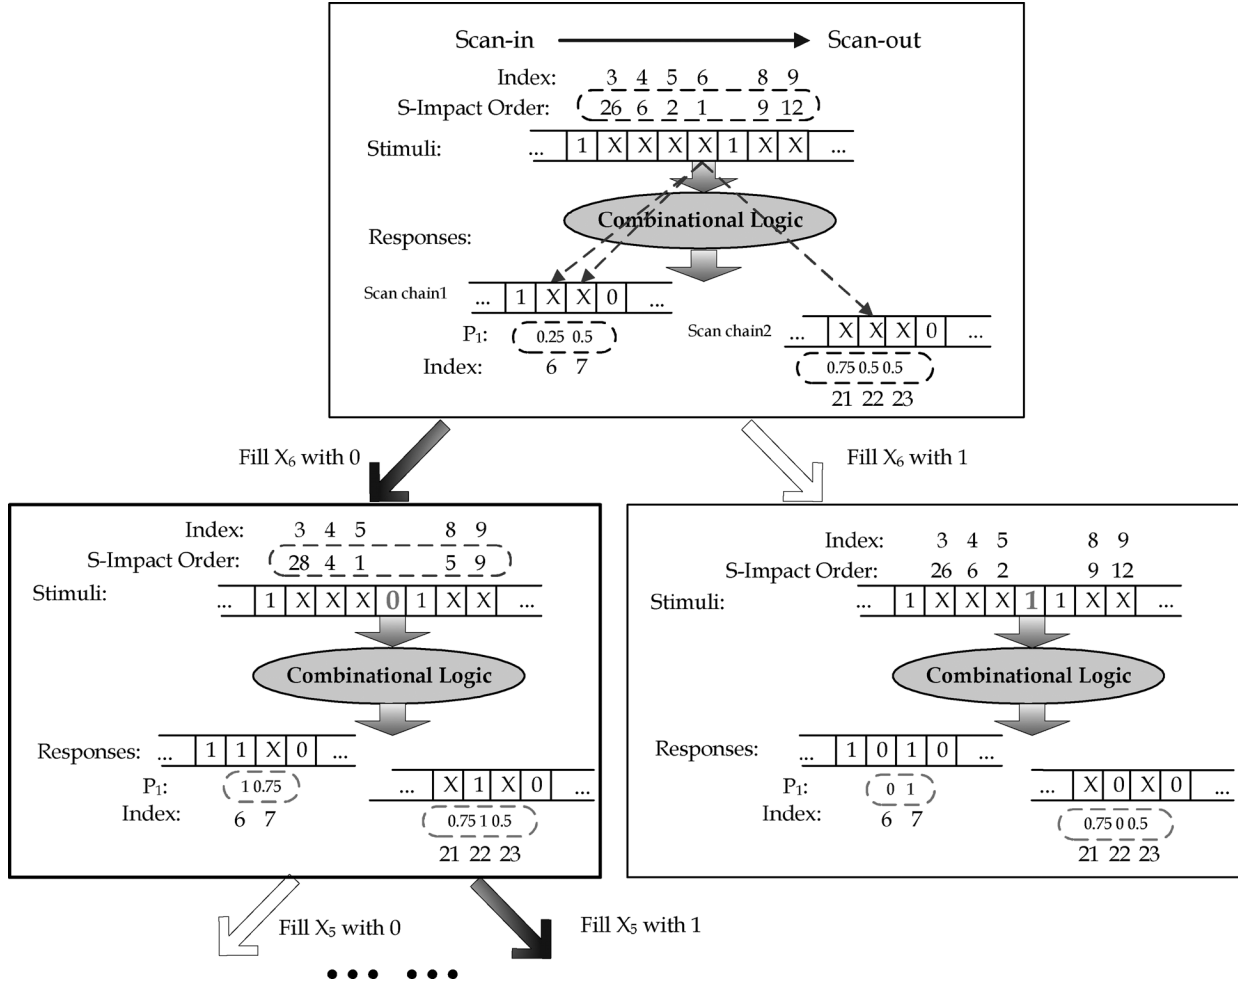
Scan-in Scan-out

Index: 3 4 5 6 8 9
S-Impact Order: 26 6 2 1 9 12
Stimuli: ... 1 X X X X 1 X X ...

Combinational Logic

Responses:
Scan chain1 ... 1 X X 0 ...
$P_1$: 0.25 0.5
Index: 6 7

Scan chain2 ... X X X 0 ...
0.75 0.5 0.5
21 22 23

Fill $X_6$ with 0

Fill $X_6$ with 1

Index: 3 4 5 8 9
S-Impact Order: 28 4 1 5 9
Stimuli: ... 1 X X X 0 1 X X ...

Combinational Logic

Responses: ... 1 1 X 0 ...
$P_1$: 1 0.75
Index: 6 7
... X 1 X 0 ...
0.75 1 0.5
21 22 23

Index: 3 4 5 8 9
S-Impact Order: 26 6 2 9 12
Stimuli: ... 1 X X X 1 1 X X ...

Combinational Logic

Responses: ... 1 0 1 0 ...
$P_1$: 0 1
Index: 6 7
... X 0 X 0 ...
0.75 0 0.5
21 22 23

Fill $X_5$ with 0

Fill $X_5$ with 1

• • • • • •